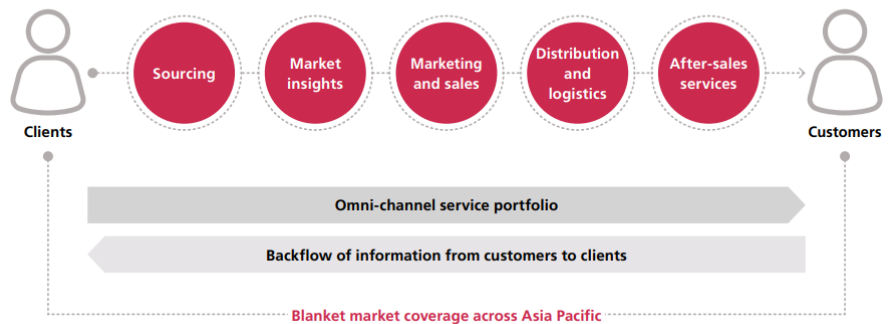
Clients

Sourcing

Market insights

Marketing and sales

Distribution and logistics

After-sales services

Customers

Omni-channel service portfolio

Backflow of information from customers to clients

Blanket market coverage across Asia Pacific